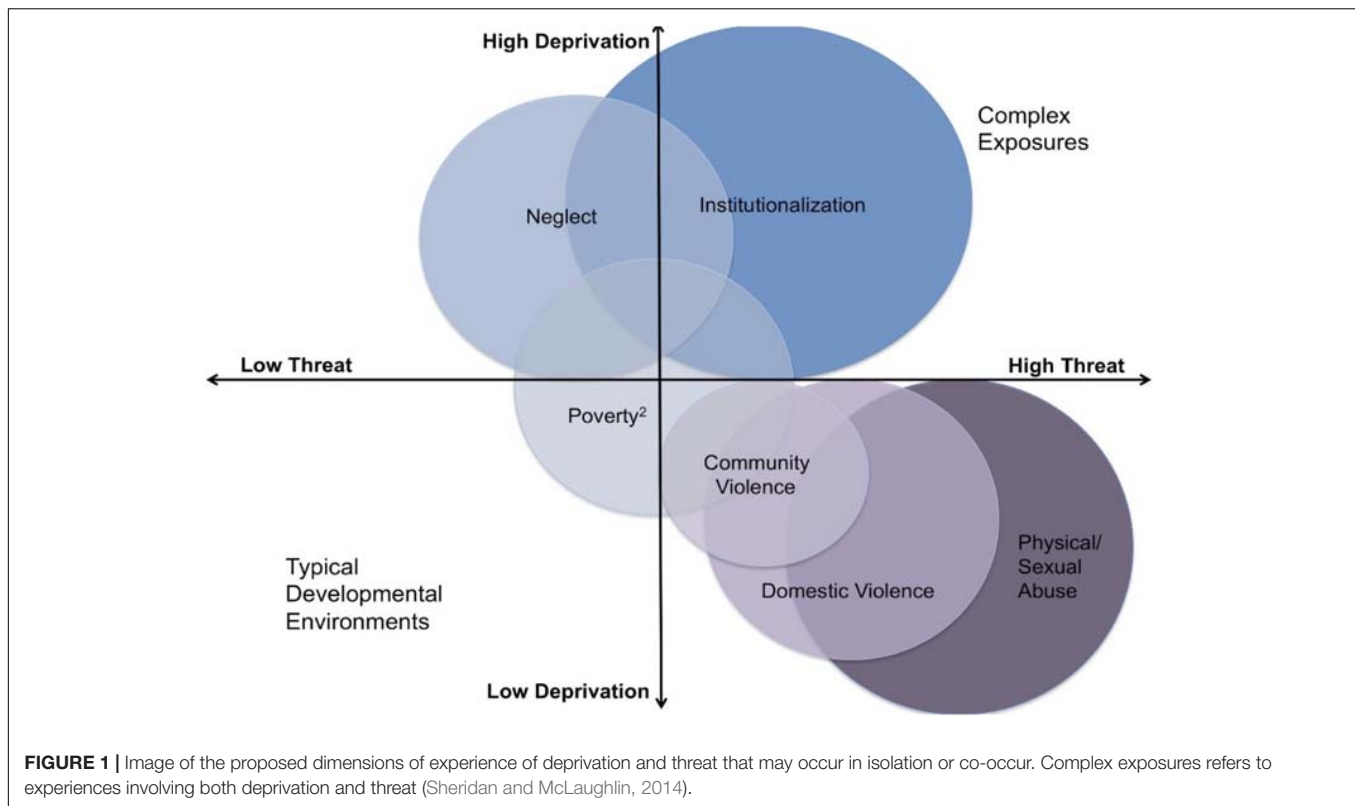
High Deprivation

Complex Exposures

Neglect

Institutionalization

Low Threat

High Threat

Poverty$^2$

Community Violence

Typical Developmental Environments

Physical/ Sexual Abuse

Domestic Violence

Low Deprivation

**FIGURE 1 |** Image of the proposed dimensions of experience of deprivation and threat that may occur in isolation or co-occur. Complex exposures refers to experiences involving both deprivation and threat (Sheridan and McLaughlin, 2014).